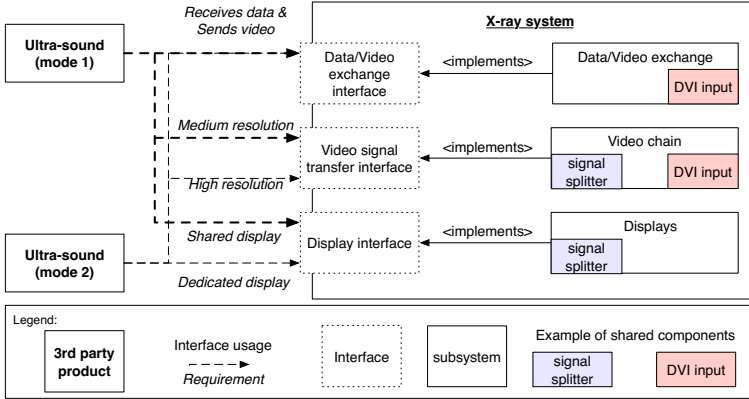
Ultra-sound (mode 1)

Receives data & Sends video

X-ray system

Data/Video exchange interface

<implements>

Data/Video exchange

DVI input

Medium resolution

Video signal transfer interface

<implements>

Video chain

signal splitter

DVI input

High resolution

Shared display

Display interface

<implements>

Displays

signal splitter

Ultra-sound (mode 2)

Dedicated display

Legend:

3rd party product

Interface usage

Requirement

Interface

subsystem

Example of shared components

signal splitter

DVI input